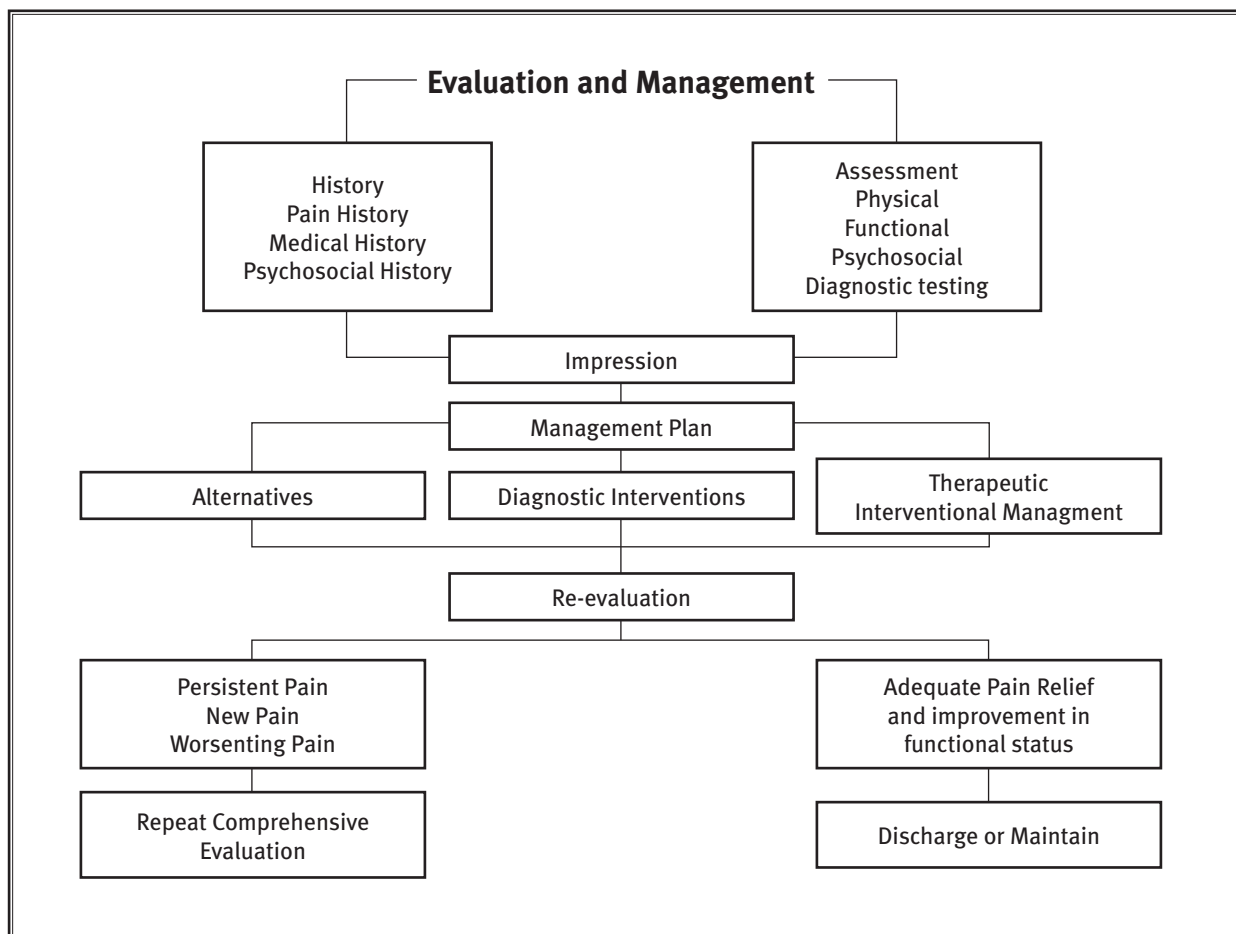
Evaluation and Management

History
Pain History
Medical History
Psychosocial History

Assessment
Physical
Functional
Psychosocial
Diagnostic testing

Impression

Management Plan

Alternatives

Diagnostic Interventions

Therapeutic
Interventional Managment

Re-evaluation

Persistent Pain
New Pain
Worsenting Pain

Repeat Comprehensive Evaluation

Adequate Pain Relief and improvement in functional status

Discharge or Maintain